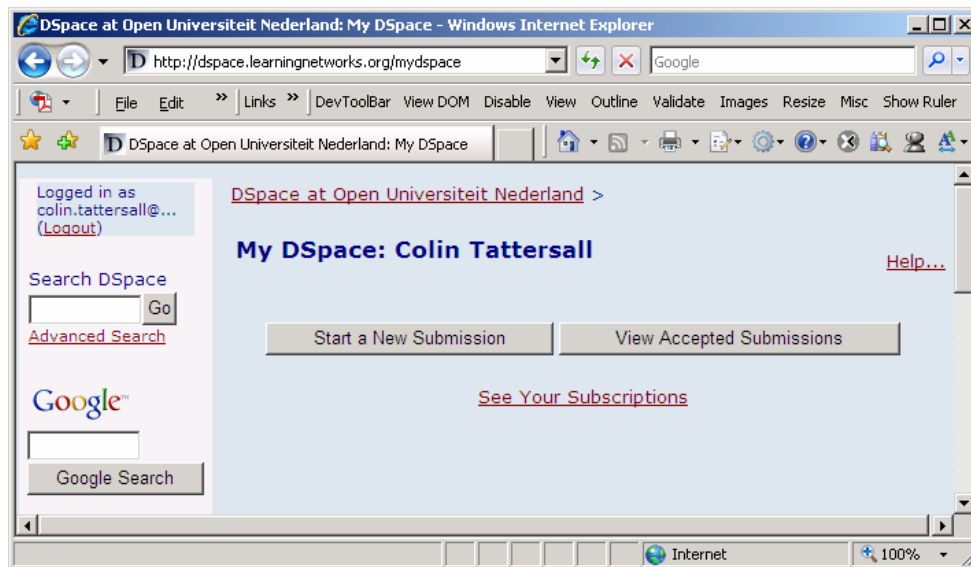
DSpace at Open Universiteit Nederland: My DSpace - Windows Internet Explorer

http://dspace.learningnetworks.org/mydspace

Google

File Edit » Links » DevToolBar View DOM Disable View Outline Validate Images Resize Misc Show Ruler

DSpace at Open Universiteit Nederland: My DSpace

Logged in as colin.tattersall@... (Logout)

Search DSpace

Go

Advanced Search

Google

Google Search

DSpace at Open Universiteit Nederland >

My DSpace: Colin Tattersall

Help...

Start a New Submission

View Accepted Submissions

See Your Subscriptions

Internet

100%